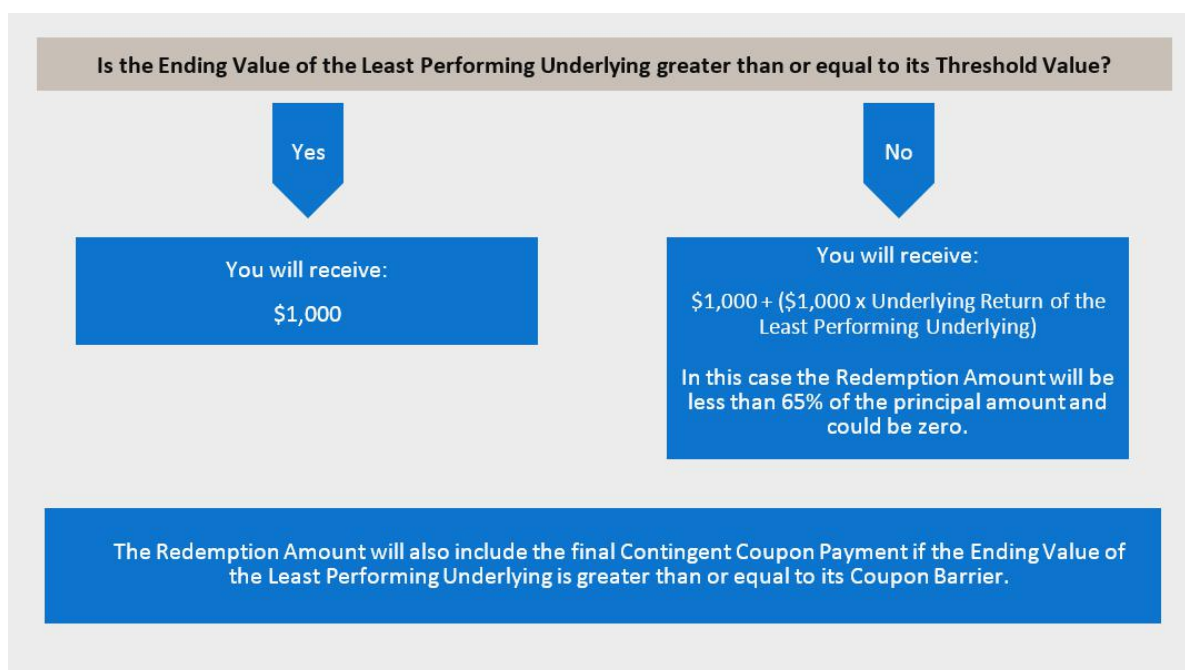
Is the Ending Value of the Least Performing Underlying greater than or equal to its Threshold Value?

Yes

No

You will receive:

$1,000

You will receive:

$1,000 + ($1,000 x Underlying Return of the Least Performing Underlying)

In this case the Redemption Amount will be less than 65% of the principal amount and could be zero.

The Redemption Amount will also include the final Contingent Coupon Payment if the Ending Value of the Least Performing Underlying is greater than or equal to its Coupon Barrier.